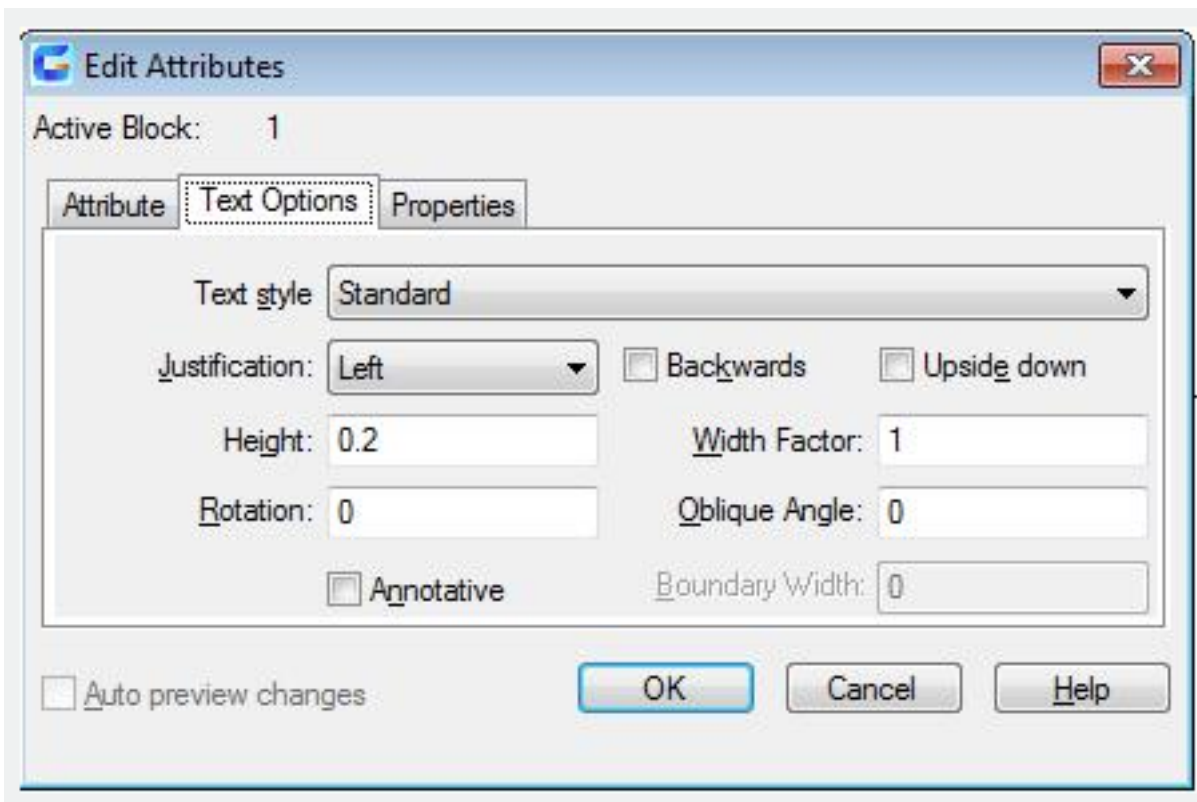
Edit Attributes

Active Block: 1

Attribute | Text Options | Properties

Text style Standard

Justification: Left

Backwards

Upside down

Height: 0.2

Width Factor: 1

Rotation: 0

Oblique Angle: 0

Annotative

Boundary Width: 0

Auto preview changes

OK

Cancel

Help